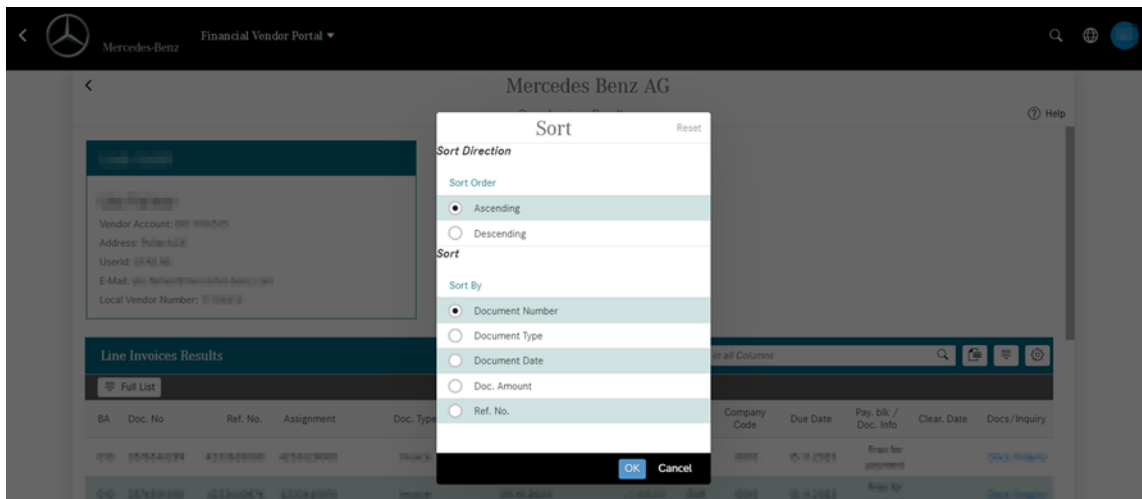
Mercedes-Benz Financial Vendor Portal ▾

Mercedes Benz AG

? Help

Vendor Account: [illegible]
Address: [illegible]
UserId: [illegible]
E-Mail: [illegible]
Local Vendor Number: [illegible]

Line Invoices Results

Full List

in all Columns

| BA | Doc. No | Ref. No. | Assignment | Doc. Type | Company Code | Due Date | Pay. blk / Doc. Info | Clear. Date | Docs/Inquiry |
|---|---|---|---|---|---|---|---|---|---|
| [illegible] | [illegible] | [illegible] | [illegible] | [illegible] | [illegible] | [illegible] | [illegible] | | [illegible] |
| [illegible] | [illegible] | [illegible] | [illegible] | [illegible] | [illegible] | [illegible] | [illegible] | | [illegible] |

Sort
Reset

Sort Direction

Sort Order

Ascending

Descending

Sort

Sort By

Document Number

Document Type

Document Date

Doc. Amount

Ref. No.

OK
Cancel